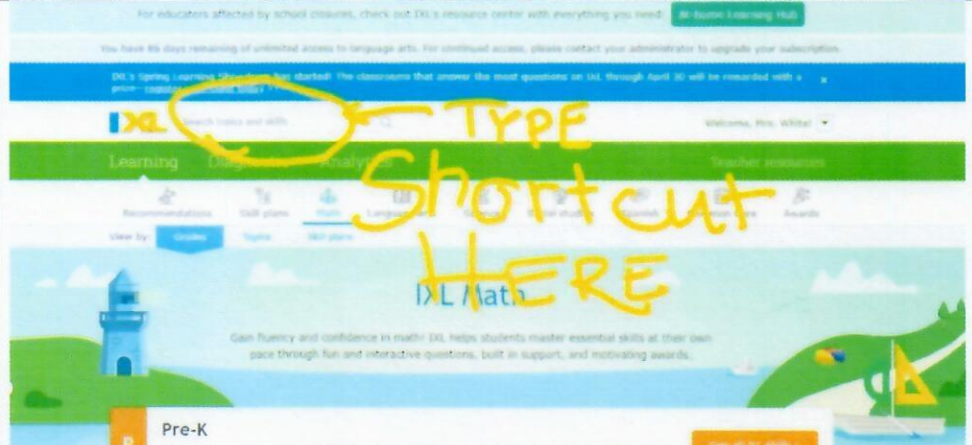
For educators affected by school closures, check out IXL's resource center with everything you need: At-home Learning Hub

You have 86 days remaining of unlimited access to language arts. For continued access, please contact your administrator to upgrade your subscription.

IXL's Spring Learning Showdown has started! The classrooms that answer the most questions on IXL through April 30 will be rewarded with a prize. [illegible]

IXL Search topics and skills

TYPE Shortcut HERE

Welcome, Mrs. White! ▾

Learning Diagnostic Analytics Teacher resources

Recommendations Skill plans Math Language arts Science Social studies Spanish Common Core Awards

View by: Grades Topics Skill plans

IXL Math

Gain fluency and confidence in math! IXL helps students master essential skills at their own pace through fun and interactive questions, built in support, and motivating awards.

P Pre-K